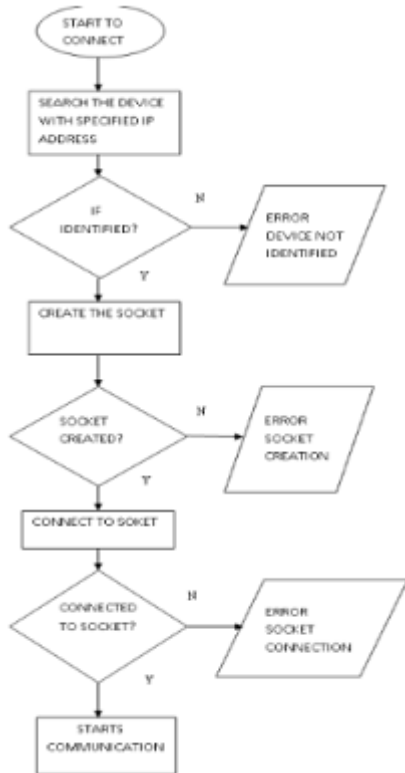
START TO CONNECT

SEARCH THE DEVICE WITH SPECIFIED IP ADDRESS

IF IDENTIFIED?

N

ERROR DEVICE NOT IDENTIFIED

Y

CREATE THE SOCKET

SOCKET CREATED?

N

ERROR SOCKET CREATION

Y

CONNECT TO SOKET

CONNECTED TO SOCKET?

N

ERROR SOCKET CONNECTION

Y

STARTS COMMUNICATION